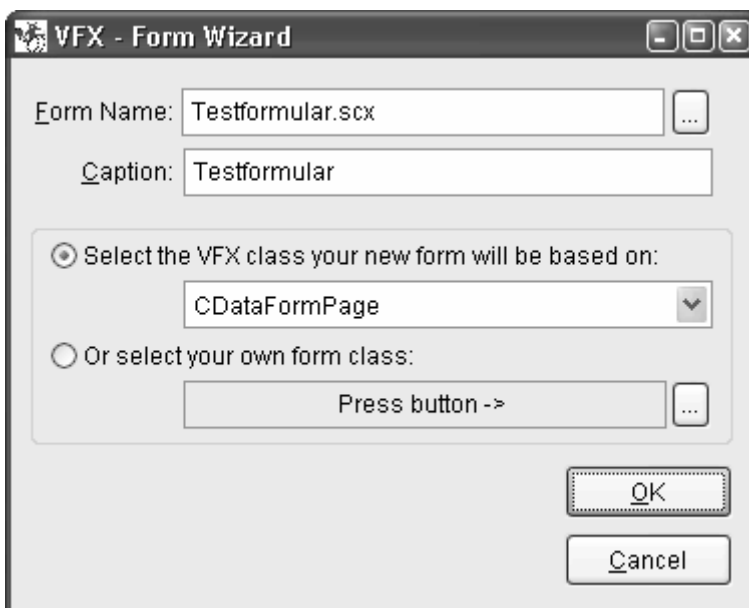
VFX - Form Wizard

Form Name: Testformular.scx ...

Caption: Testformular

Select the VFX class your new form will be based on:

CDataFormPage

Or select your own form class:

Press button -> ...

OK

Cancel